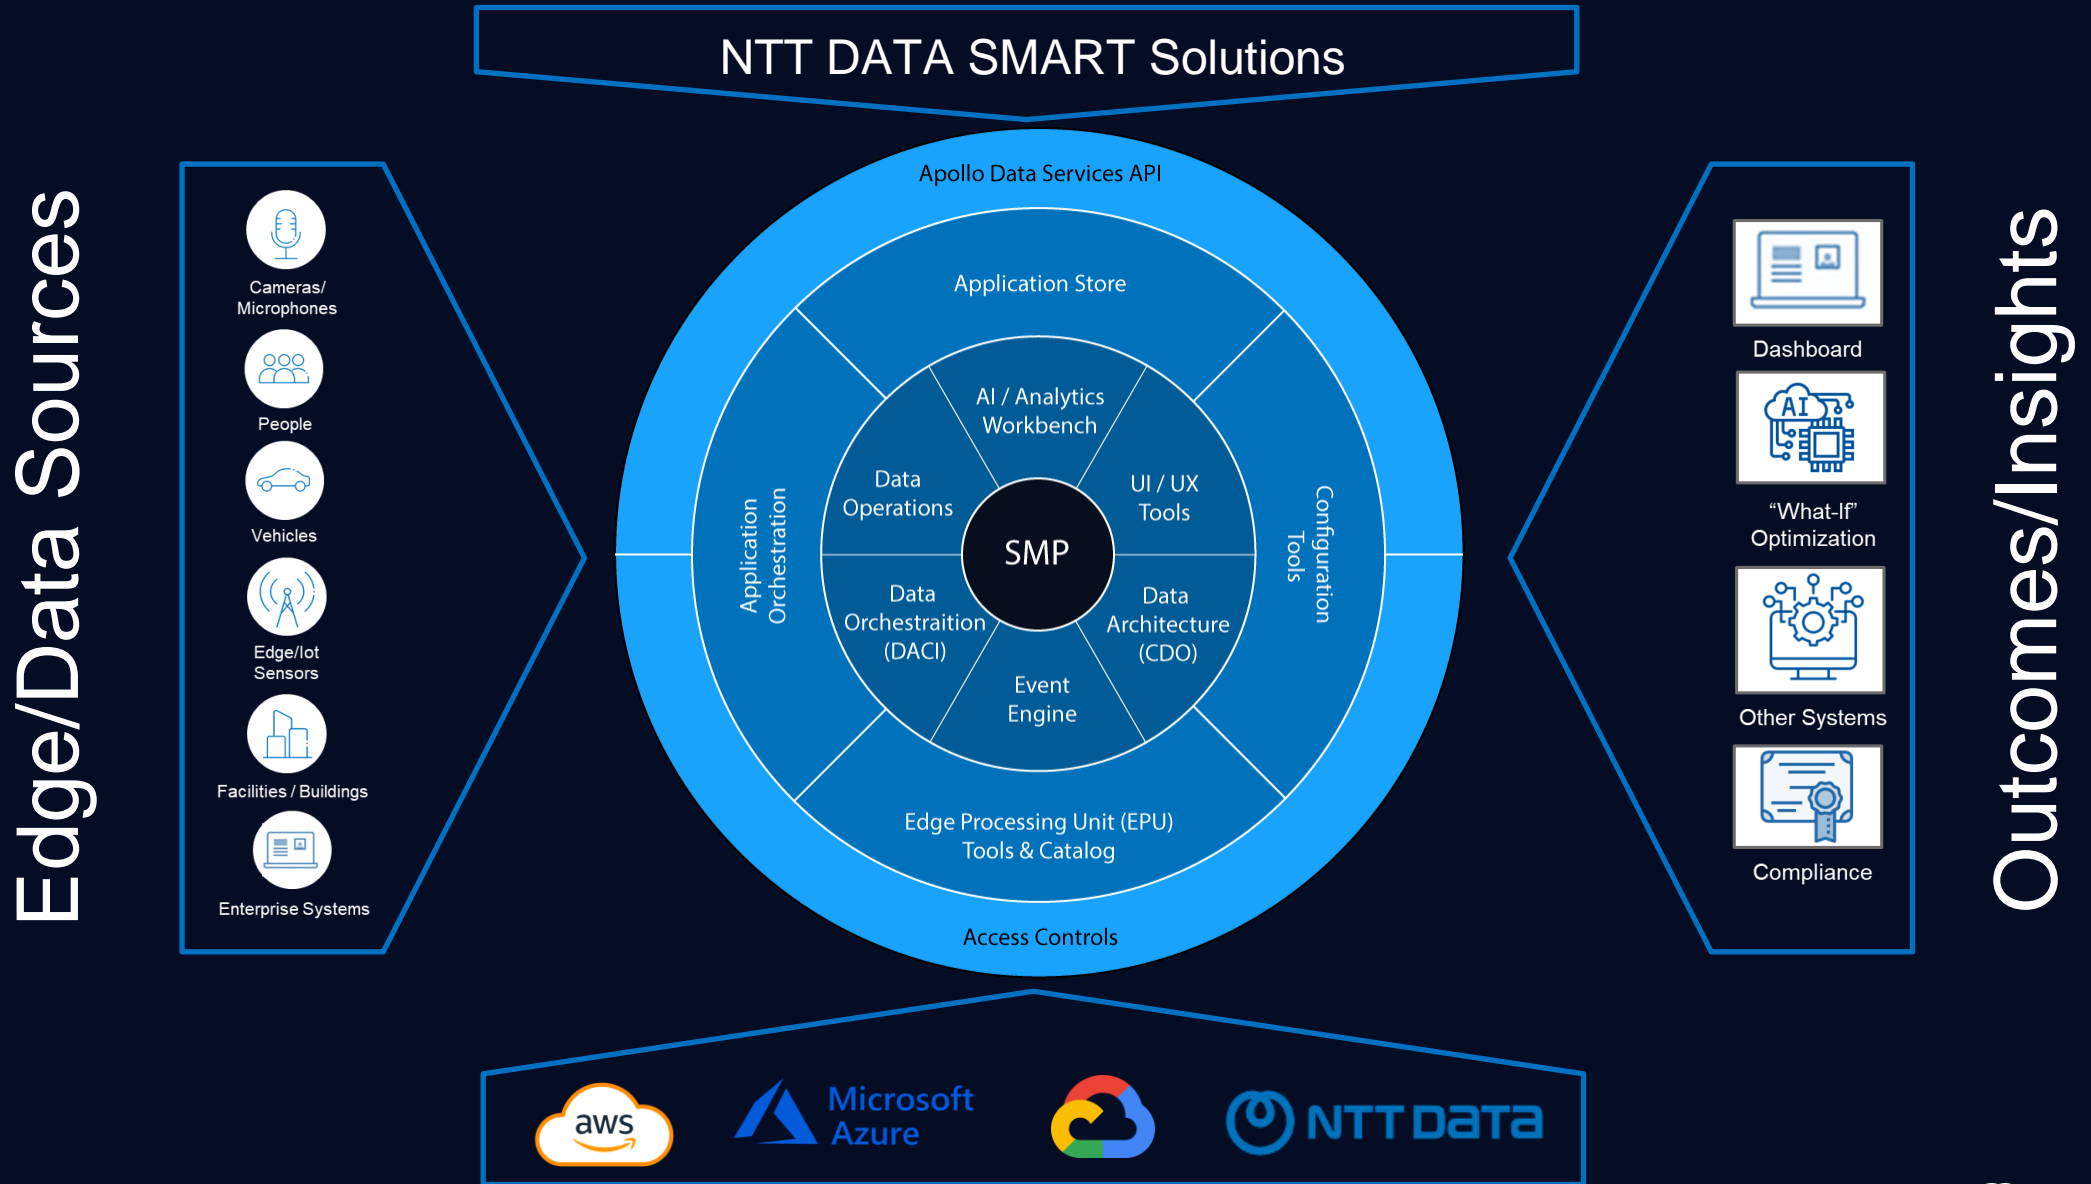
NTT DATA SMART Solutions

Edge/Data Sources

Cameras/ Microphones

People

Vehicles

Edge/Iot Sensors

Facilities / Buildings

Enterprise Systems

Apollo Data Services API

Application Store

Application Orchestration

Configuration Tools

AI / Analytics Workbench

Data Operations

UI / UX Tools

SMP

Data Orchestraition (DACI)

Data Architecture (CDO)

Event Engine

Edge Processing Unit (EPU) Tools & Catalog

Access Controls

Outcomes/Insights

Dashboard

AI

"What-If" Optimization

Other Systems

Compliance

aws

Microsoft Azure

NTT DaTa